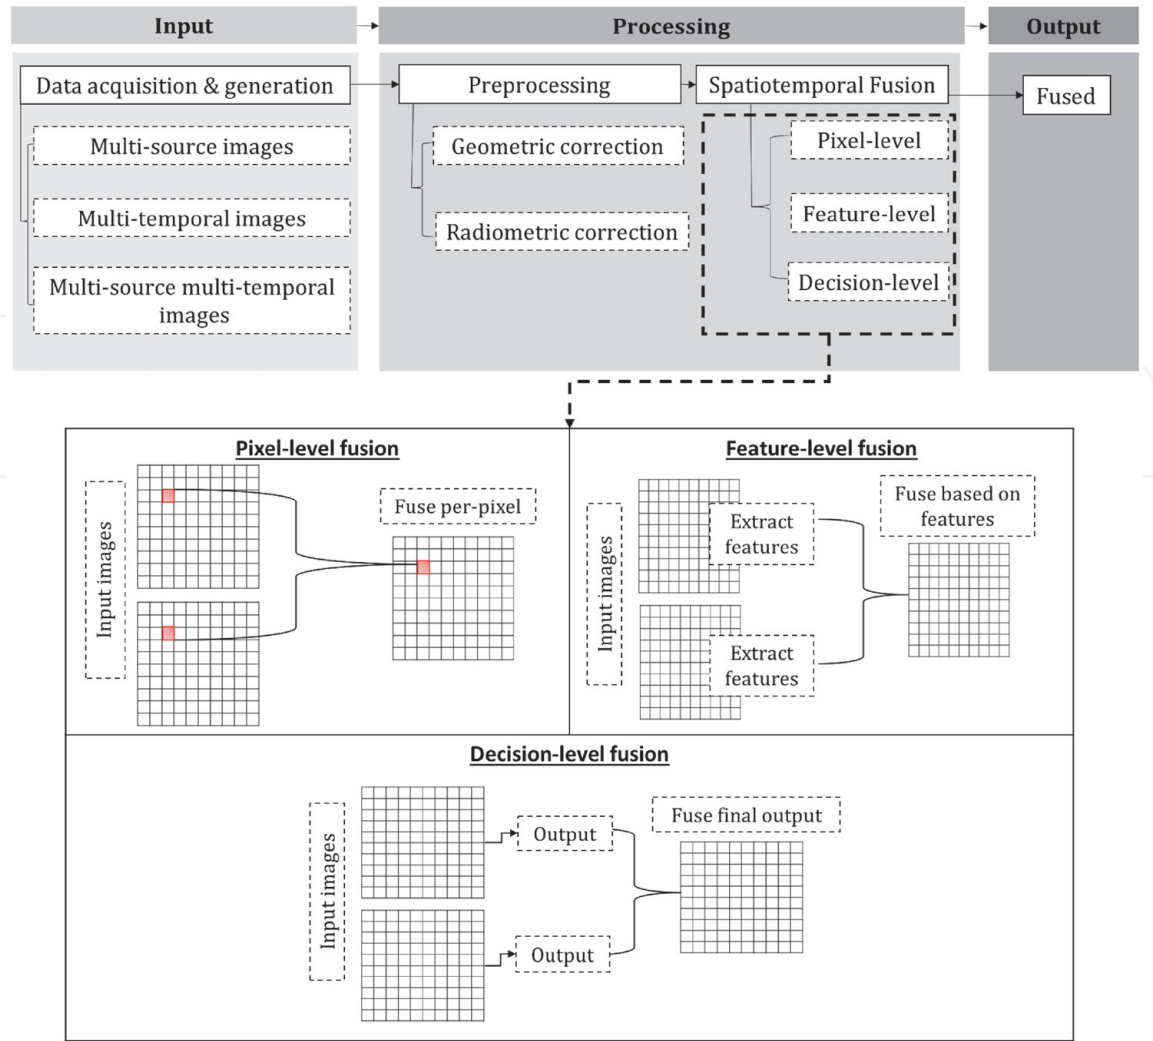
Input

Processing

Output

Data acquisition & generation

Multi-source images

Multi-temporal images

Multi-source multi-temporal images

Preprocessing

Geometric correction

Radiometric correction

Spatiotemporal Fusion

Pixel-level

Feature-level

Decision-level

Fused

Pixel-level fusion

Input images

Fuse per-pixel

Feature-level fusion

Input images

Extract features

Extract features

Fuse based on features

Decision-level fusion

Input images

Output

Output

Fuse final output